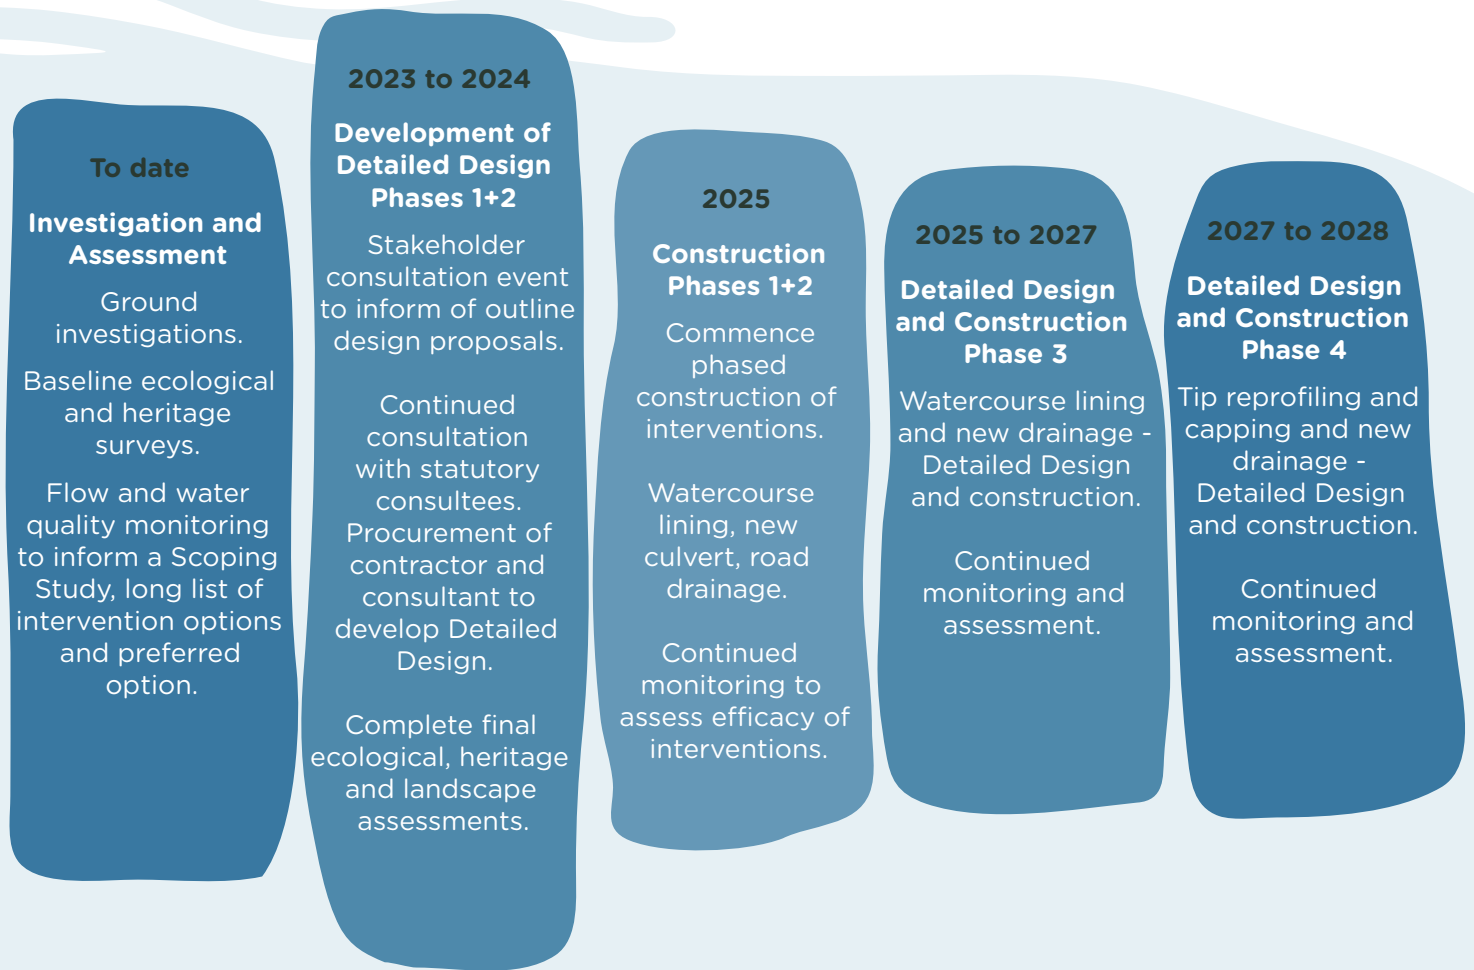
To date

Investigation and Assessment

Ground investigations.

Baseline ecological and heritage surveys.

Flow and water quality monitoring to inform a Scoping Study, long list of intervention options and preferred option.

2023 to 2024

Development of Detailed Design Phases 1+2

Stakeholder consultation event to inform of outline design proposals.

Continued consultation with statutory consultees. Procurement of contractor and consultant to develop Detailed Design.

Complete final ecological, heritage and landscape assessments.

2025

Construction Phases 1+2

Commence phased construction of interventions.

Watercourse lining, new culvert, road drainage.

Continued monitoring to assess efficacy of interventions.

2025 to 2027

Detailed Design and Construction Phase 3

Watercourse lining and new drainage - Detailed Design and construction.

Continued monitoring and assessment.

2027 to 2028

Detailed Design and Construction Phase 4

Tip reprofiling and capping and new drainage - Detailed Design and construction.

Continued monitoring and assessment.